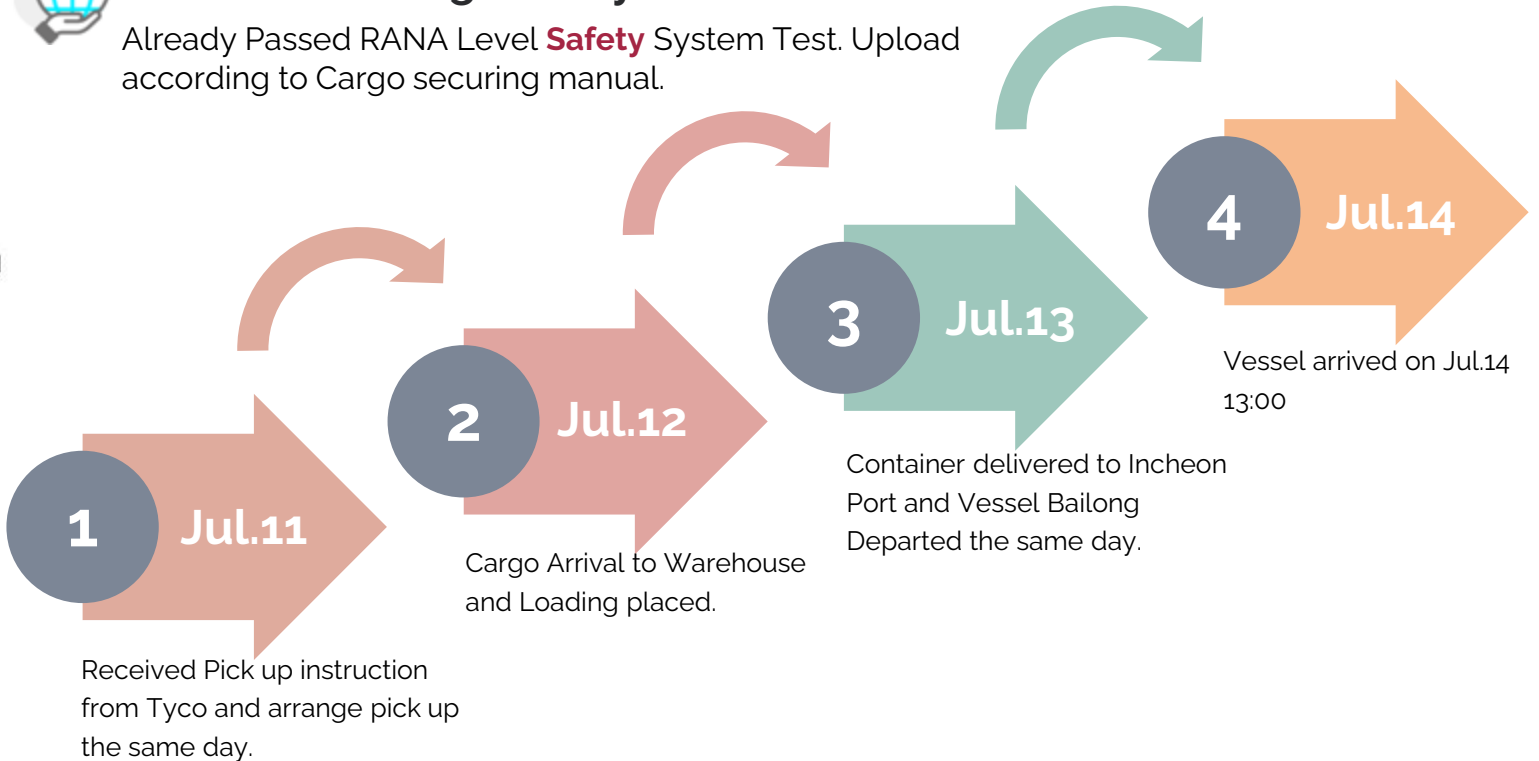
Already Passed RANA Level Safety System Test. Upload according to Cargo securing manual.

1 Jul.11

Received Pick up instruction from Tyco and arrange pick up the same day.

2 Jul.12

Cargo Arrival to Warehouse and Loading placed.

3 Jul.13

Container delivered to Incheon Port and Vessel Bailong Departed the same day.

4 Jul.14

Vessel arrived on Jul.14 13:00